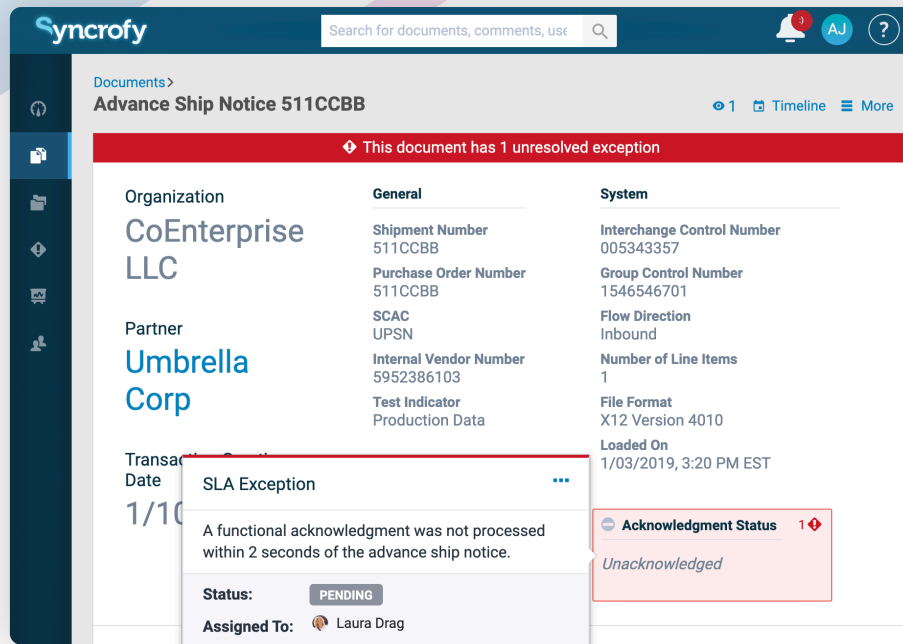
Syncrofy

Search for documents, comments, use

AJ

?

Documents>

Advance Ship Notice 511CCBB

1 Timeline More

This document has 1 unresolved exception

Organization

CoEnterprise LLC

Partner

Umbrella Corp

Transactio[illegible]

Date

1/10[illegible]

General

Shipment Number
511CCBB

Purchase Order Number
511CCBB

SCAC
UPSN

Internal Vendor Number
5952386103

Test Indicator
Production Data

System

Interchange Control Number
005343357

Group Control Number
1546546701

Flow Direction
Inbound

Number of Line Items
1

File Format
X12 Version 4010

Loaded On
1/03/2019, 3:20 PM EST

SLA Exception ···

A functional acknowledgment was not processed within 2 seconds of the advance ship notice.

Status: PENDING

Assigned To: Laura Drag

Acknowledgment Status 1

Unacknowledged